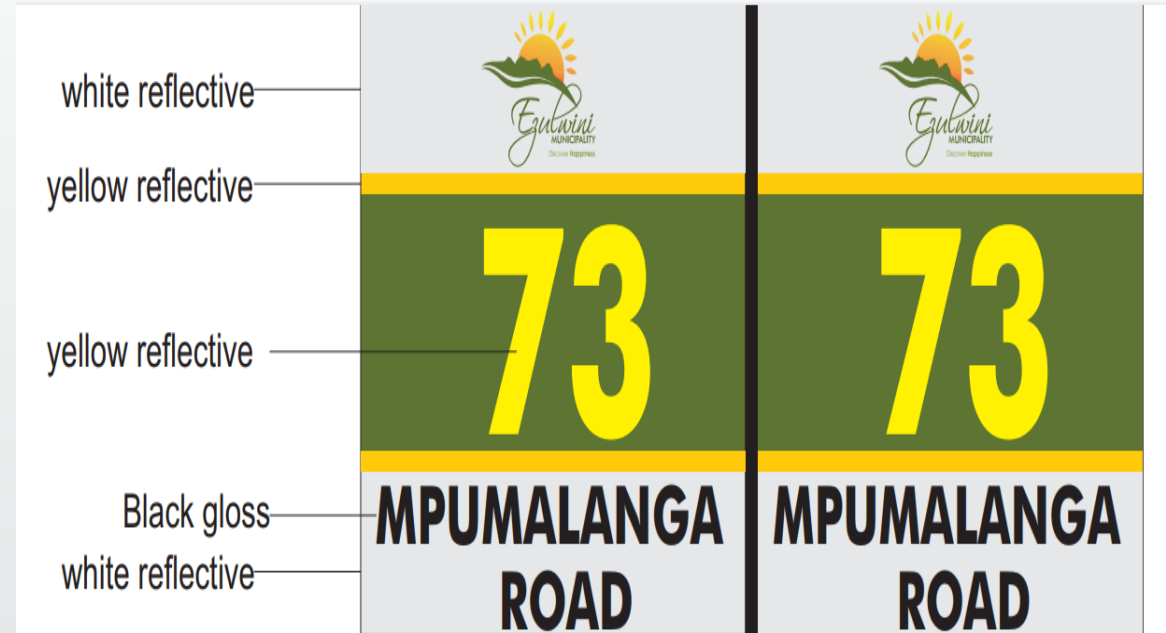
white reflective

yellow reflective

yellow reflective

Black gloss

white reflective

Ezulwini MUNICIPALITY Discover Happiness

73

MPUMALANGA ROAD

Ezulwini MUNICIPALITY Discover Happiness

73

MPUMALANGA ROAD